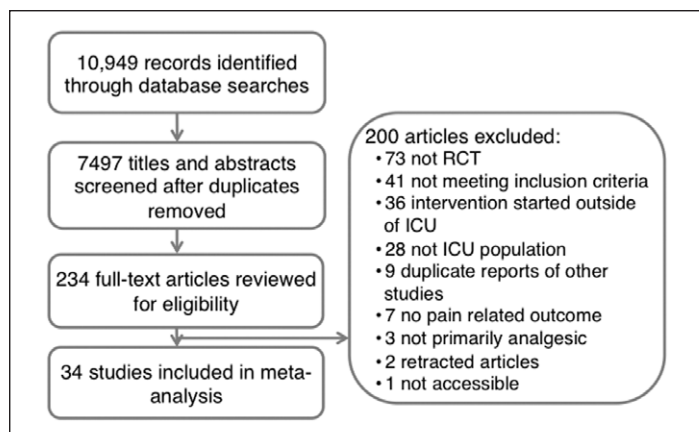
10,949 records identified through database searches

7497 titles and abstracts screened after duplicates removed

234 full-text articles reviewed for eligibility

34 studies included in meta-analysis

200 articles excluded:
• 73 not RCT
• 41 not meeting inclusion criteria
• 36 intervention started outside of ICU
• 28 not ICU population
• 9 duplicate reports of other studies
• 7 no pain related outcome
• 3 not primarily analgesic
• 2 retracted articles
• 1 not accessible